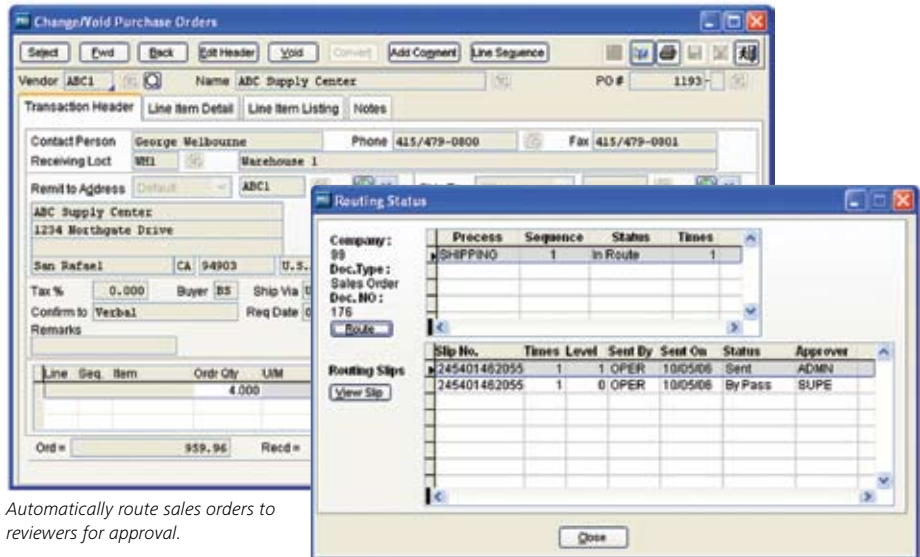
Change/Void Purchase Orders

Select Fwd Back Edit Header Void Convert Add Comment Line Sequence

Vendor ABC1 Name ABC Supply Center PO # 1193

Transaction Header Line Item Detail Line Item Listing Notes

Contact Person George Welbourne Phone 415/479-0800 Fax 415/479-0801

Receiving Loct WH1 Warehouse 1

Remit to Address Default ABC1

ABC Supply Center
1234 Northgate Drive

San Rafael CA 94903 U.S.

Tax % 0.000 Buyer BS Ship Via

Confirm to Verbal Req Date

Remarks

| Line | Seq. | Item | Ordr Qty | U/M |
|---|---|---|---|---|
| | | | 4.000 | |

Ord = 959.96 Recd =

Routing Status

Company: 99
Doc.Type: Sales Order
Doc.NO: 176

Route

| Process | Sequence | Status | Times |
|---|---|---|---|
| SHIPPING | 1 | In Route | 1 |

Routing Slips

View Slip

| Slip No. | Times | Level | Sent By | Sent On | Status | Approver |
|---|---|---|---|---|---|---|
| 245401462055 | 1 | 1 | OPER | 10/05/06 | Sent | ADMIN |
| 245401462055 | 1 | 0 | OPER | 10/05/06 | By Pass | SUPE |

Close

Automatically route sales orders to reviewers for approval.